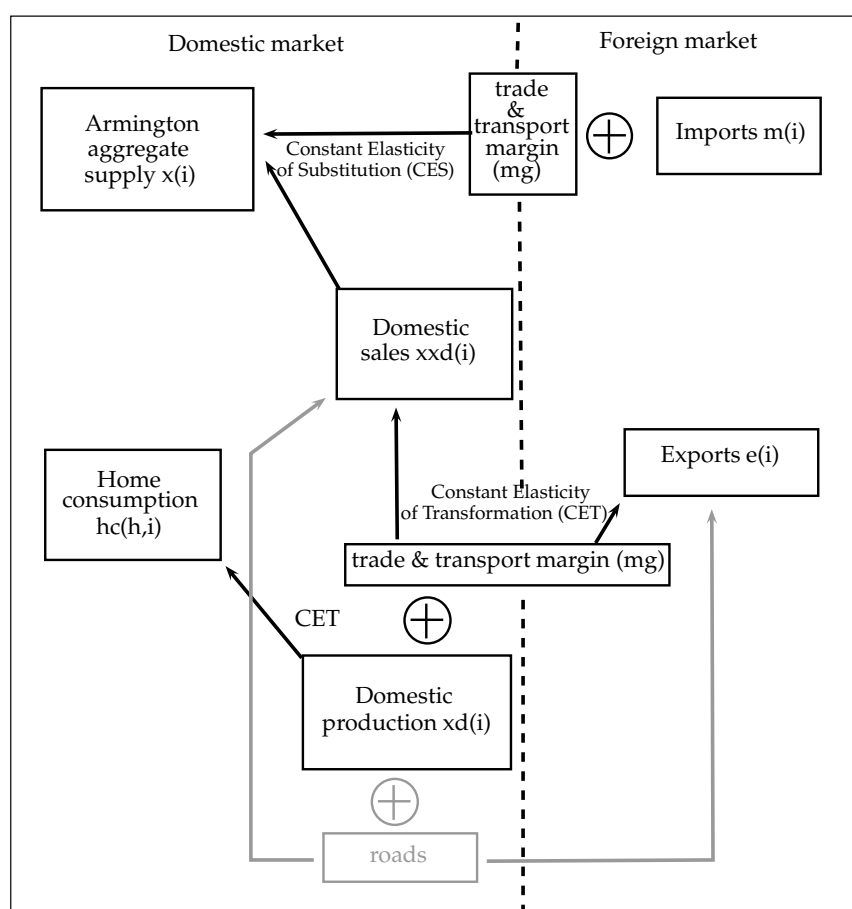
Domestic market

Foreign market

trade & transport margin (mg)

Armington aggregate supply x(i)

Constant Elasticity of Substitution (CES)

Imports m(i)

Domestic sales xxd(i)

Home consumption hc(h,i)

Exports e(i)

Constant Elasticity of Transformation (CET)

trade & transport margin (mg)

CET

Domestic production xd(i)

roads